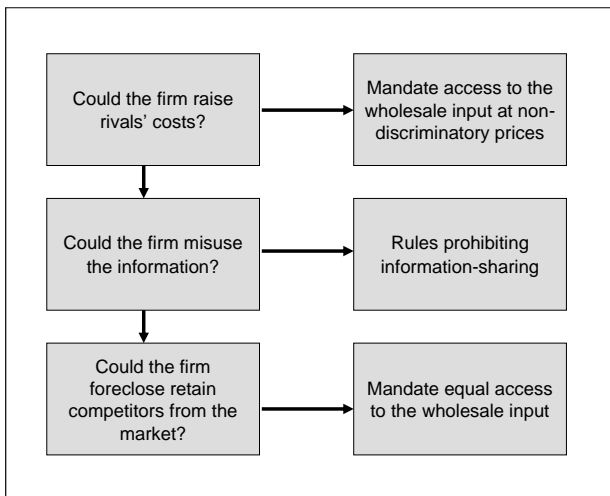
Could the firm raise rivals' costs?

Mandate access to the wholesale input at non-discriminatory prices

Could the firm misuse the information?

Rules prohibiting information-sharing

Could the firm foreclose retain competitors from the market?

Mandate equal access to the wholesale input